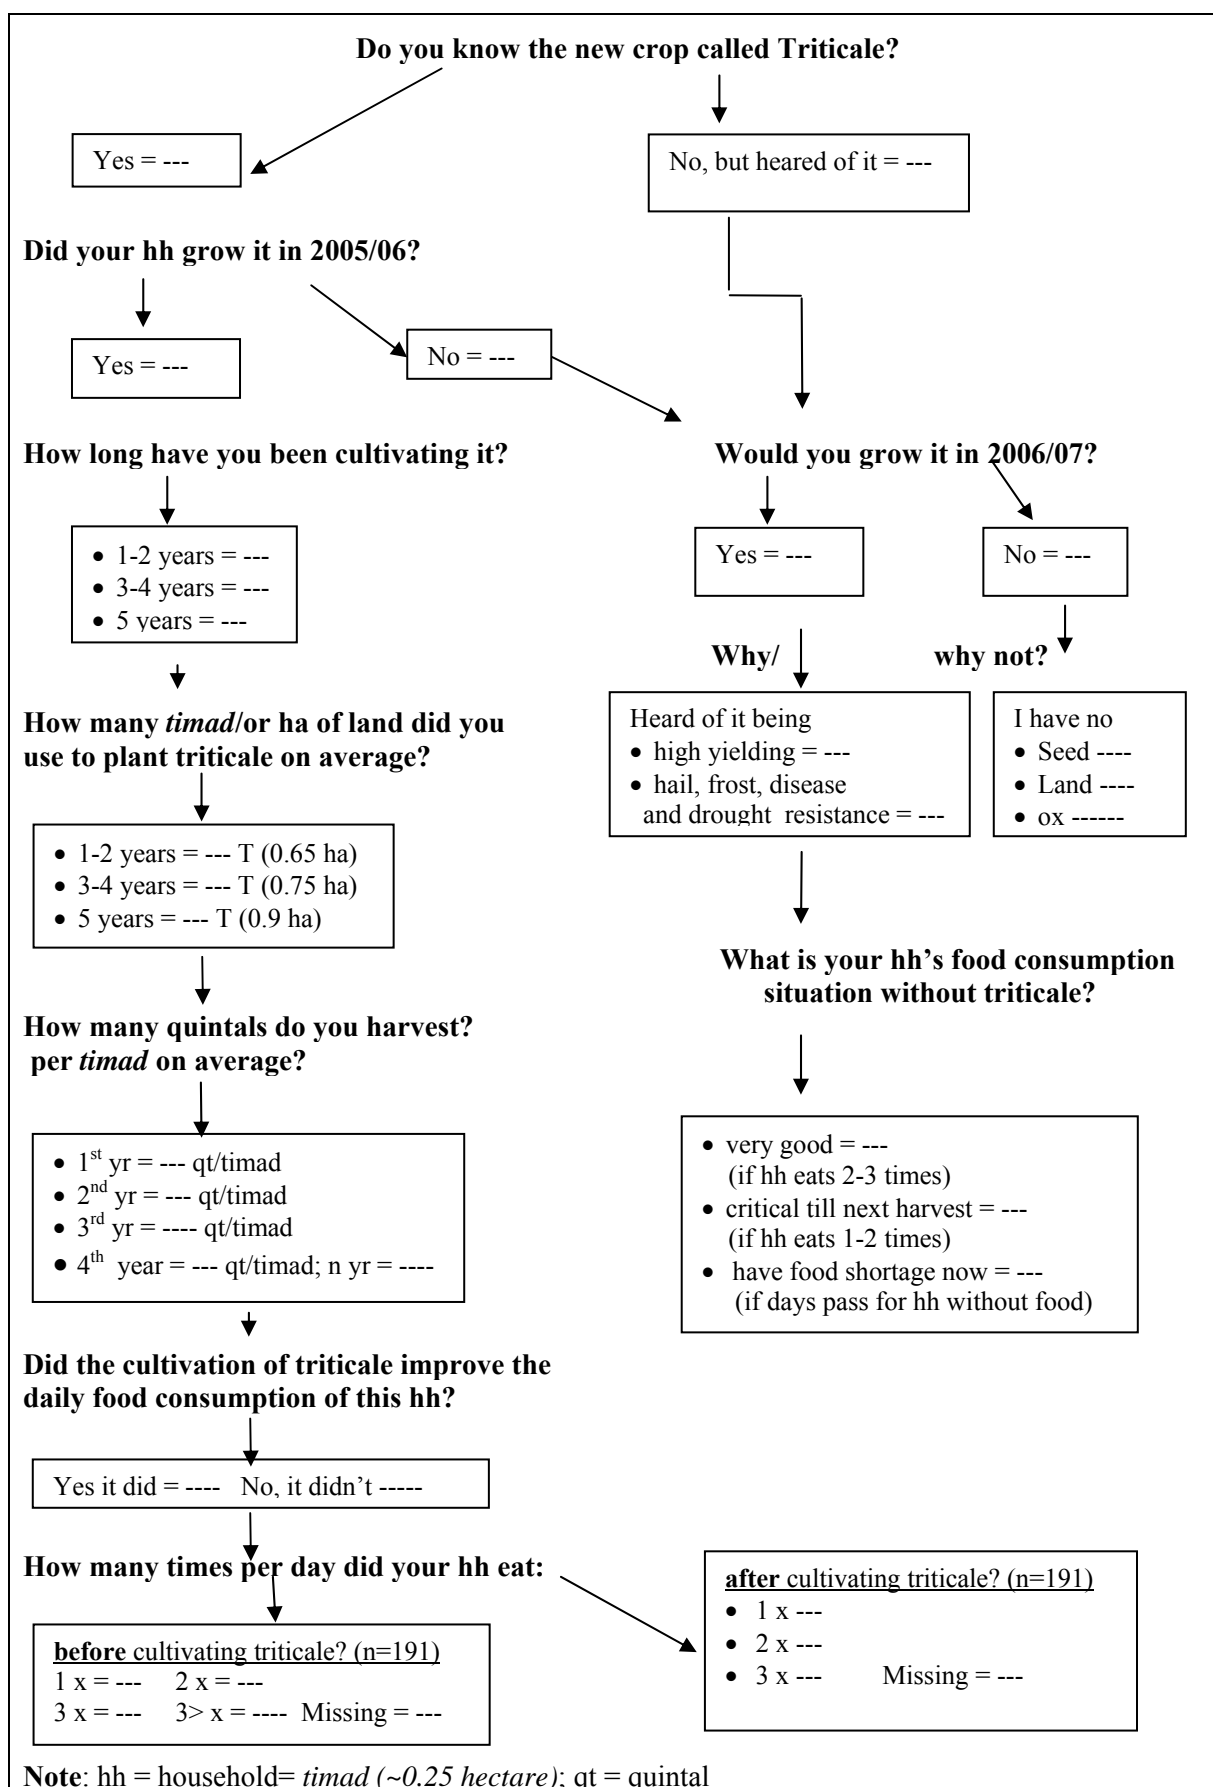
**Do you know the new crop called Triticale?**

Yes = ---

No, but heared of it = ---

**Did your hh grow it in 2005/06?**

Yes = ---

No = ---

**How long have you been cultivating it?**

- 1-2 years = ---
- 3-4 years = ---
- 5 years = ---

**How many *timad*/or ha of land did you use to plant triticale on average?**

- 1-2 years = --- T (0.65 ha)
- 3-4 years = --- T (0.75 ha)
- 5 years = --- T (0.9 ha)

**How many quintals do you harvest? per *timad* on average?**

- $1^{st}$ yr = --- qt/timad
- $2^{nd}$ yr = --- qt/timad
- $3^{rd}$ yr = ---- qt/timad
- $4^{th}$ year = --- qt/timad; n yr = ----

**Did the cultivation of triticale improve the daily food consumption of this hh?**

Yes it did = ---- No, it didn't -----

**How many times per day did your hh eat:**

**before** cultivating triticale? (n=191)
1 x = --- 2 x = ---
3 x = --- 3> x = ---- Missing = ---

**after** cultivating triticale? (n=191)
- 1 x ---
- 2 x ---
- 3 x --- Missing = ---

**Would you grow it in 2006/07?**

Yes = ---

No = ---

**Why/**

**why not?**

Heard of it being
- high yielding = ---
- hail, frost, disease and drought resistance = ---

I have no
- Seed ----
- Land ----
- ox ------

**What is your hh's food consumption situation without triticale?**

- very good = --- (if hh eats 2-3 times)
- critical till next harvest = --- (if hh eats 1-2 times)
- have food shortage now = --- (if days pass for hh without food)

**Note**: hh = household= *timad (~0.25 hectare)*; qt = quintal